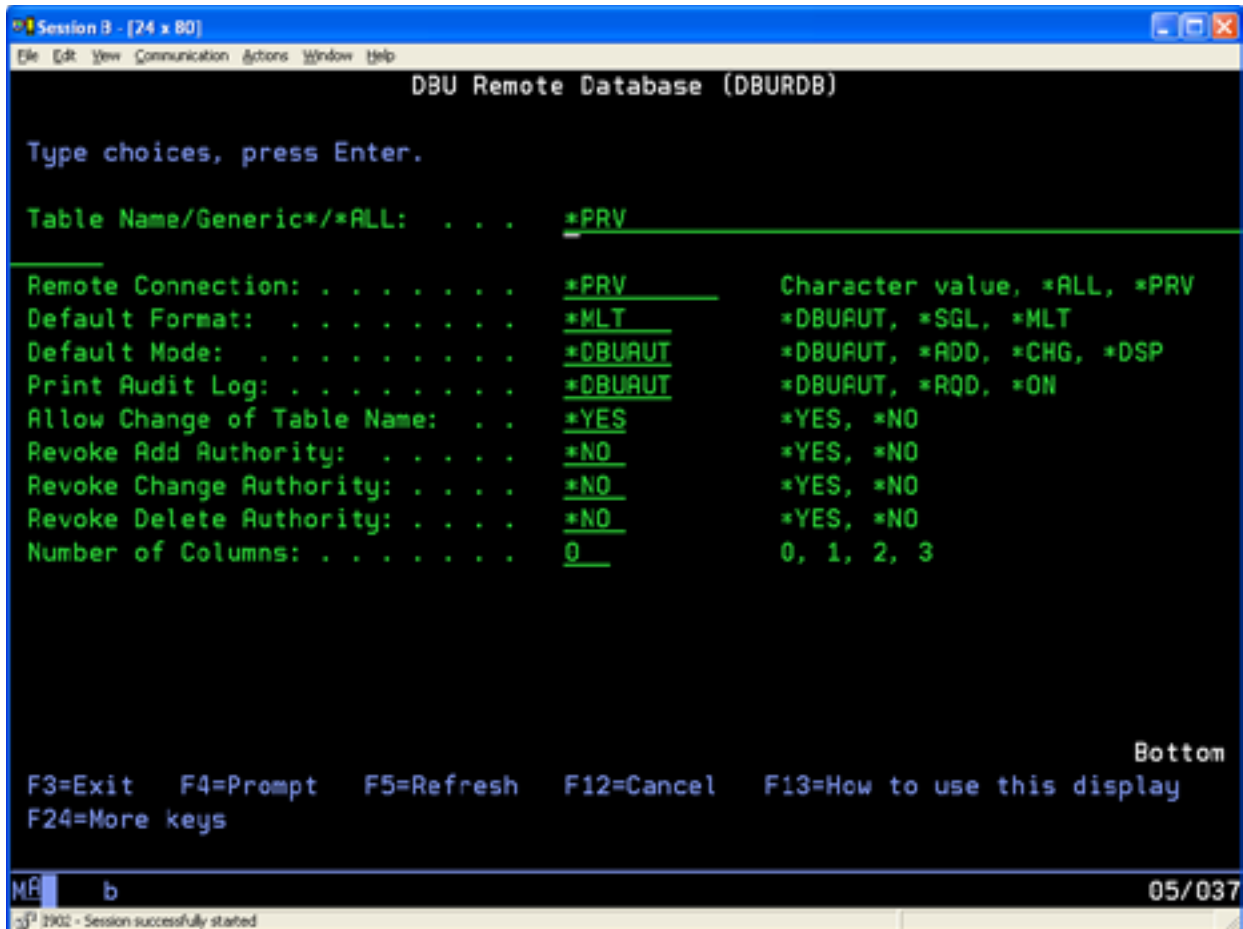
Session B - [24 x 80]
File Edit View Communication Actions Window Help

DBU Remote Database (DBURDB)

Type choices, press Enter.

Table Name/Generic*/*ALL: . . . *PRV

Remote Connection: . . . . . . . . *PRV Character value, *ALL, *PRV
Default Format: . . . . . . . . . *MLT *DBUAUT, *SGL, *MLT
Default Mode: . . . . . . . . . . *DBUAUT *DBUAUT, *ADD, *CHG, *DSP
Print Audit Log: . . . . . . . . *DBUAUT *DBUAUT, *RQD, *ON
Allow Change of Table Name: . . *YES *YES, *NO
Revoke Add Authority: . . . . . *NO *YES, *NO
Revoke Change Authority: . . . . *NO *YES, *NO
Revoke Delete Authority: . . . . *NO *YES, *NO
Number of Columns: . . . . . . . 0 0, 1, 2, 3

Bottom
F3=Exit F4=Prompt F5=Refresh F12=Cancel F13=How to use this display
F24=More keys

MA b 05/037
2902 - Session successfully started